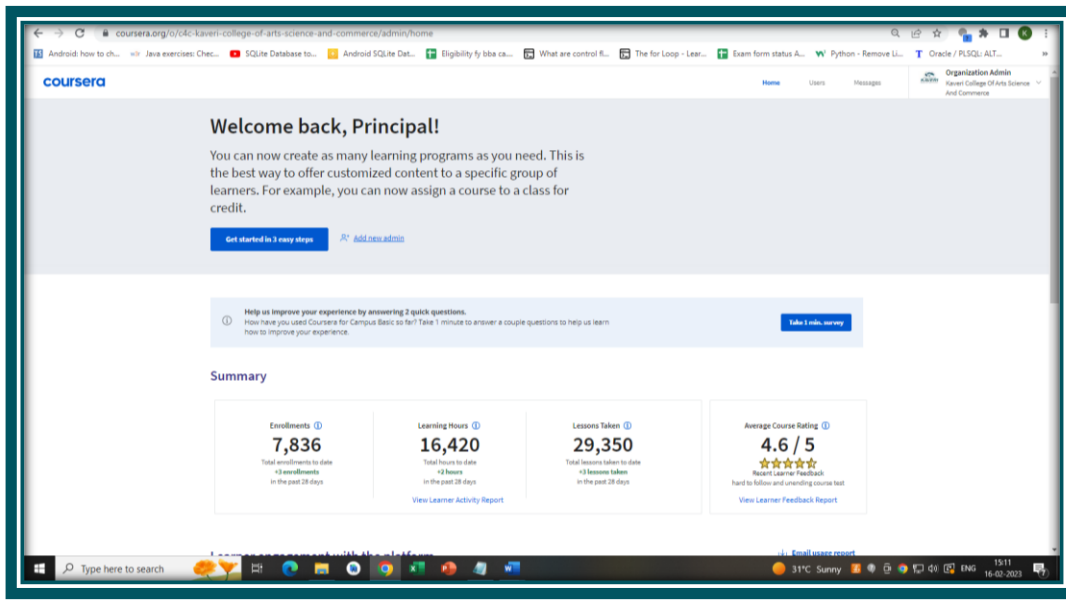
coursera.org/o/c4c-kaveri-college-of-arts-science-and-commerce/admin/home

Android: how to ch... Java exercises: Chec... SQLite Database to... Android SQLite Dat... Eligibility fy bba ca... What are control fl... The for Loop - Lear... Exam form status A... Python - Remove Li... Oracle / PLSQL: ALT... »

coursera

Home Users Messages

Organization Admin
Kaveri College Of Arts Science And Commerce

Welcome back, Principal!

You can now create as many learning programs as you need. This is the best way to offer customized content to a specific group of learners. For example, you can now assign a course to a class for credit.

Get started in 3 easy steps

Add new admin

Help us improve your experience by answering 2 quick questions.
How have you used Coursera for Campus Basic so far? Take 1 minute to answer a couple questions to help us learn how to improve your experience.

Take 1 min. survey

Summary

| Enrollments | Learning Hours | Lessons Taken | Average Course Rating |
|---|---|---|---|
| 7,836 | 16,420 | 29,350 | 4.6 / 5 |
| Total enrollments to date +3 enrollments in the past 28 days | Total hours to date +2 hours in the past 28 days | Total lessons taken to date +3 lessons taken in the past 28 days | Recent Learner Feedback hard to follow and unending course test |
| | View Learner Activity Report | | View Learner Feedback Report |

Email usage report

Type here to search

31°C Sunny ENG 15:11 16-02-2023